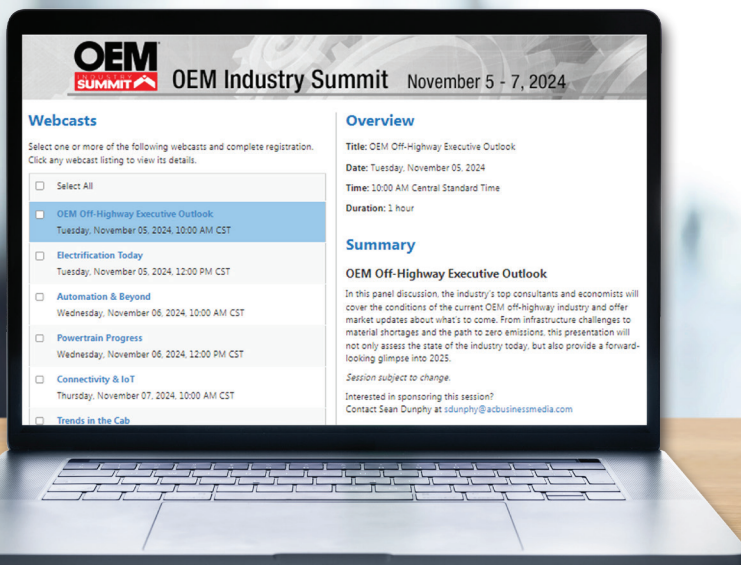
OEM INDUSTRY SUMMIT OEM Industry Summit November 5 - 7, 2024

Webcasts

Select one or more of the following webcasts and complete registration. Click any webcast listing to view its details.

Select All

OEM Off-Highway Executive Outlook
Tuesday, November 05, 2024, 10:00 AM CST

Electrification Today
Tuesday, November 05, 2024, 12:00 PM CST

Automation & Beyond
Wednesday, November 06, 2024, 10:00 AM CST

Powertrain Progress
Wednesday, November 06, 2024, 12:00 PM CST

Connectivity & IoT
Thursday, November 07, 2024, 10:00 AM CST

Trends in the Cab

Overview

Title: OEM Off-Highway Executive Outlook

Date: Tuesday, November 05, 2024

Time: 10:00 AM Central Standard Time

Duration: 1 hour

Summary

OEM Off-Highway Executive Outlook

In this panel discussion, the industry's top consultants and economists will cover the conditions of the current OEM off-highway industry and offer market updates about what's to come. From infrastructure challenges to material shortages and the path to zero emissions, this presentation will not only assess the state of the industry today, but also provide a forward-looking glimpse into 2025.

Session subject to change.

Interested in sponsoring this session?
Contact Sean Dunphy at sdunphy@acbusinessmedia.com